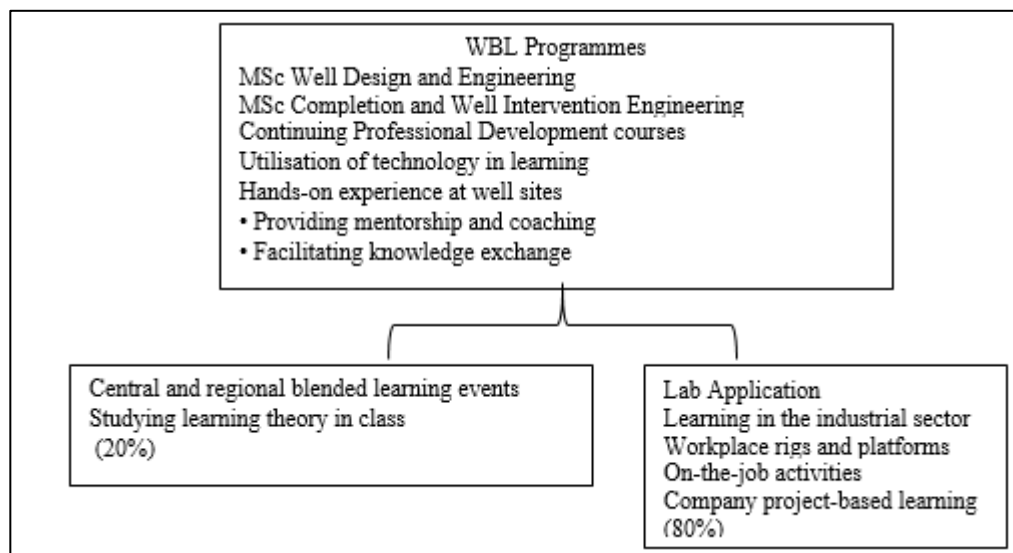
WBL Programmes
MSc Well Design and Engineering
MSc Completion and Well Intervention Engineering
Continuing Professional Development courses
Utilisation of technology in learning
Hands-on experience at well sites
• Providing mentorship and coaching
• Facilitating knowledge exchange

Central and regional blended learning events
Studying learning theory in class
(20%)

Lab Application
Learning in the industrial sector
Workplace rigs and platforms
On-the-job activities
Company project-based learning
(80%)